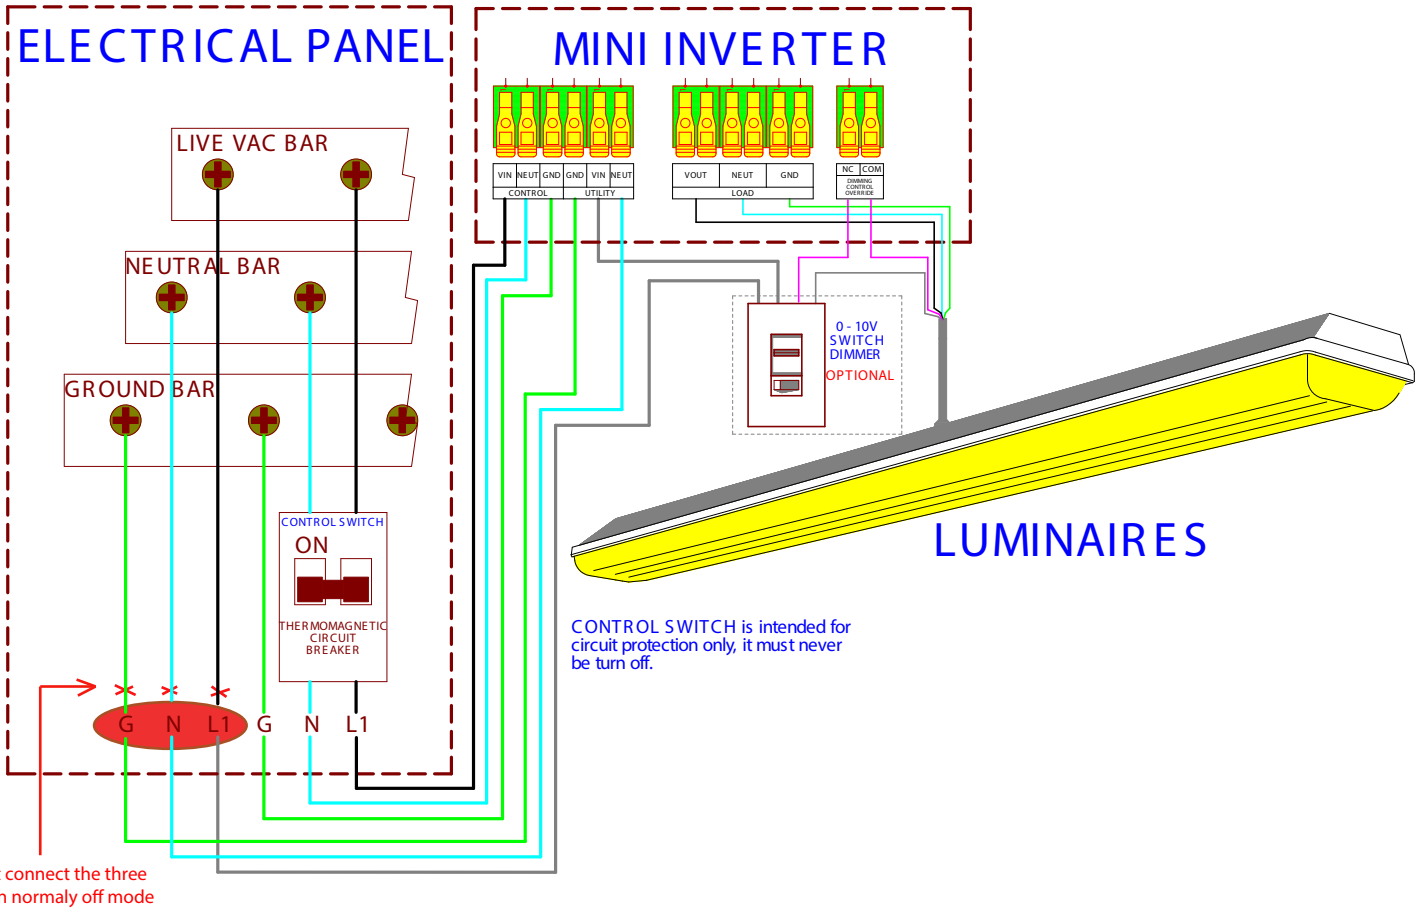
ELECTRICAL PANEL

MINI INVERTER

VIN NEUT GND GND VIN NEUT
CONTROL UTILITY

VOUT NEUT GND
LOAD

NC COM
DIMMING CONTROL OVERRIDE

LIVE VAC BAR

NEUTRAL BAR

GROUND BAR

0 - 10V SWITCH DIMMER
OPTIONAL

LUMINAIRES

CONTROL SWITCH
ON
THERMOMAGNETIC CIRCUIT BREAKER

CONTROL SWITCH is intended for circuit protection only, it must never be turn off.

G N L1 G N L1

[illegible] connect the three
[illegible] normaly off mode